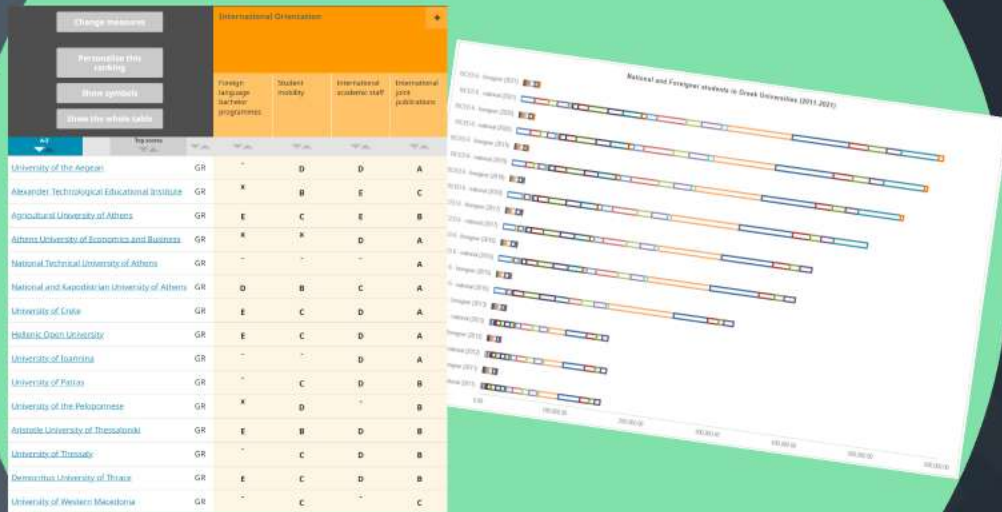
Change measures

Personalise this ranking

Show symbols

Show the whole table

International Orientation

Foreign language bachelor programmes

Student mobility

International academic staff

International joint publications

A-Z

Top scores

| | | | | | |
|---|---|---|---|---|---|
| University of the Aegean | GR | - | D | D | A |
| Alexander Technological Educational Institute | GR | x | B | E | C |
| Agricultural University of Athens | GR | E | C | E | B |
| Athens University of Economics and Business | GR | x | x | D | A |
| National Technical University of Athens | GR | - | - | - | A |
| National and Kapodistrian University of Athens | GR | D | B | C | A |
| University of Crete | GR | E | C | D | A |
| Hellenic Open University | GR | E | C | D | A |
| University of Ioannina | GR | - | - | D | A |
| University of Patras | GR | - | C | D | B |
| University of the Peloponnese | GR | x | D | - | B |
| Aristotle University of Thessaloniki | GR | E | B | D | A |
| University of Thessaly | GR | - | C | D | B |
| Democritus University of Thrace | GR | E | C | D | B |
| University of Western Macedonia | GR | - | C | - | C |

National and Foreigner students in Greek Universities (2011-2021)

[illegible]